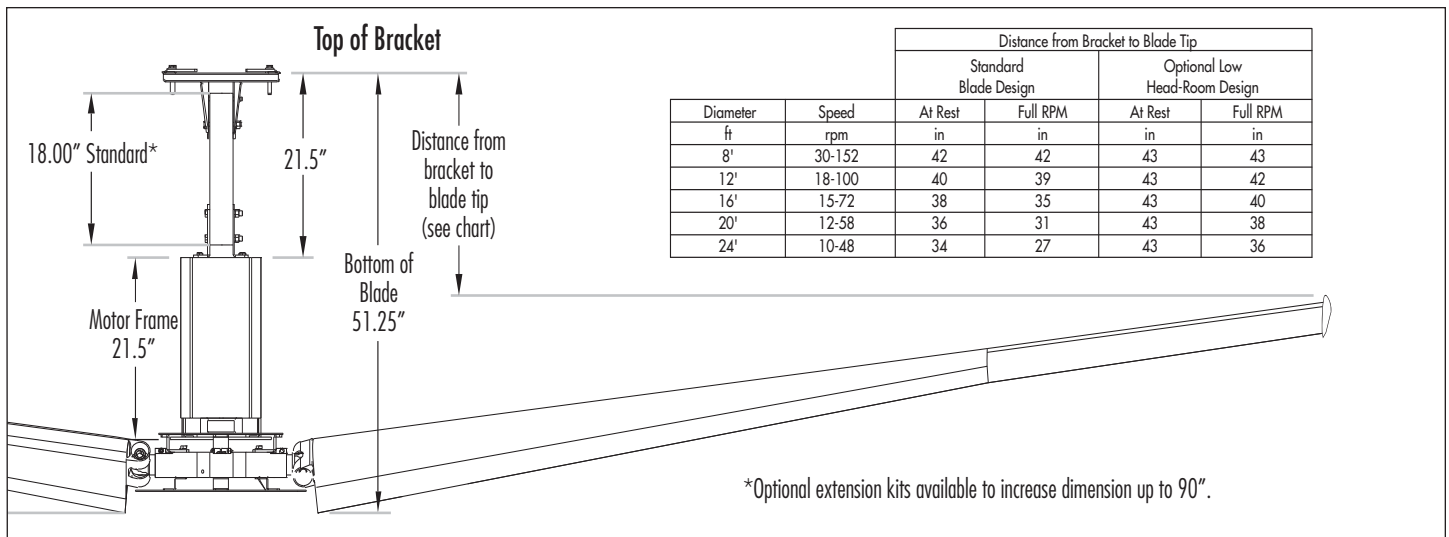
Top of Bracket

18.00″ Standard*

21.5″

Distance from bracket to blade tip (see chart)

Bottom of Blade 51.25″

Motor Frame 21.5″

| | | Distance from Bracket to Blade Tip | | | |
|---|---|---|---|---|---|
| | | Standard Blade Design | | Optional Low Head-Room Design | |
| Diameter | Speed | At Rest | Full RPM | At Rest | Full RPM |
| ft | rpm | in | in | in | in |
| 8' | 30-152 | 42 | 42 | 43 | 43 |
| 12' | 18-100 | 40 | 39 | 43 | 42 |
| 16' | 15-72 | 38 | 35 | 43 | 40 |
| 20' | 12-58 | 36 | 31 | 43 | 38 |
| 24' | 10-48 | 34 | 27 | 43 | 36 |

*Optional extension kits available to increase dimension up to 90″.